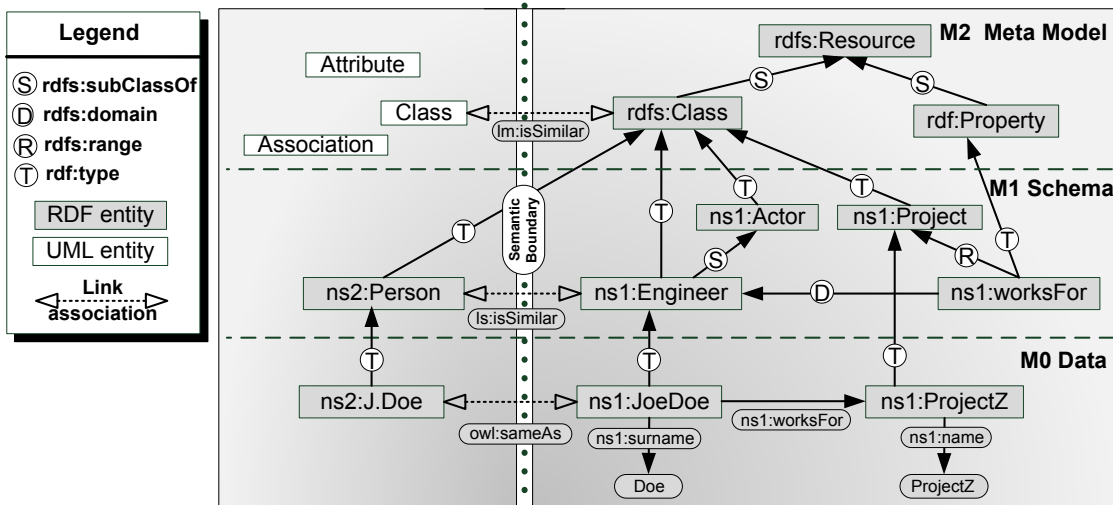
Legend

S rdfs:subClassOf
D rdfs:domain
R rdfs:range
T rdf:type

RDF entity
UML entity
Link association

M2 Meta Model
rdfs:Resource
Attribute
S
S
Class
lm:isSimilar
rdfs:Class
rdf:Property
Association
M1 Schema
T
T
Semantic Boundary
T
ns1:Actor
ns1:Project
T
T
S
R
ns2:Person
ns1:Engineer
D
ns1:worksFor
ls:isSimilar
M0 Data
T
T
T
ns2:J.Doe
ns1:JoeDoe
ns1:ProjectZ
ns1:worksFor
owl:sameAs
ns1:surname
ns1:name
Doe
ProjectZ